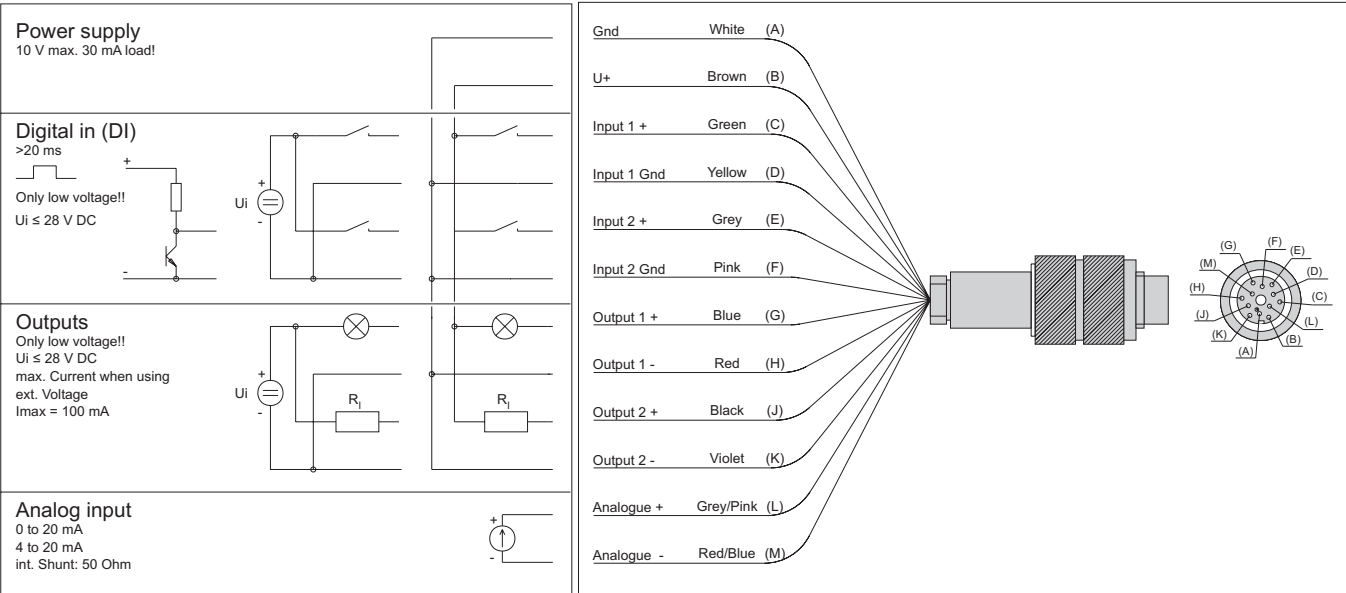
Power supply
10 V max. 30 mA load!

Digital in (DI)
>20 ms

Only low voltage!!
Ui ≤ 28 V DC

+
-
Ui
+
-

Outputs
Only low voltage!!
Ui ≤ 28 V DC
max. Current when using ext. Voltage
Imax = 100 mA

Ui
+
-
$R_l$
$R_l$

Analog input
0 to 20 mA
4 to 20 mA
int. Shunt: 50 Ohm

+
-

Gnd White (A)
U+ Brown (B)
Input 1 + Green (C)
Input 1 Gnd Yellow (D)
Input 2 + Grey (E)
Input 2 Gnd Pink (F)
Output 1 + Blue (G)
Output 1 - Red (H)
Output 2 + Black (J)
Output 2 - Violet (K)
Analogue + Grey/Pink (L)
Analogue - Red/Blue (M)

(G) (F) (E) (M) (D) (H) (C) (J) (L) (K) (B) (A)